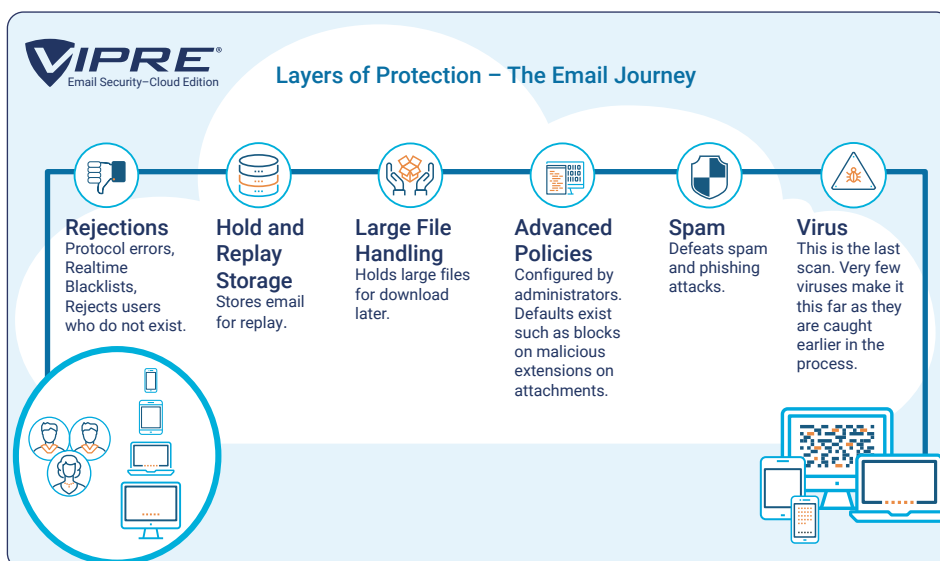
VIPRE®
Email Security–Cloud Edition

Layers of Protection – The Email Journey

Rejections
Protocol errors, Realtime Blacklists, Rejects users who do not exist.

Hold and Replay Storage
Stores email for replay.

Large File Handling
Holds large files for download later.

Advanced Policies
Configured by administrators. Defaults exist such as blocks on malicious extensions on attachments.

Spam
Defeats spam and phishing attacks.

Virus
This is the last scan. Very few viruses make it this far as they are caught earlier in the process.